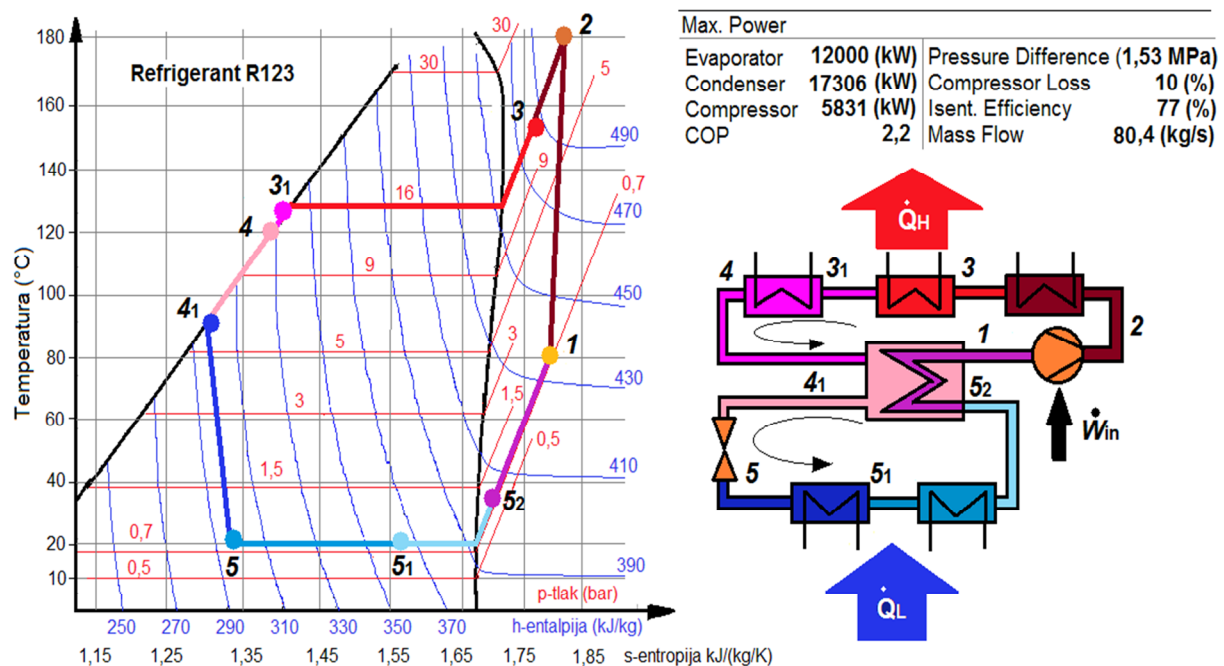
Refrigerant R123

180
160
140
120
100
80
60
40
20
10

Temperatura (°C)

30
30
5
16
9
9
0,7
5
3
1,5
3
1,5
0,5
0,7
0,5

490
470
450
430
410
390

2
3
$3_1$
4
$4_1$
1
$5_2$
5
$5_1$

p-tlak (bar)

250 270 290 310 330 350 370 h-entalpija (kJ/kg)
1,15 1,25 1,35 1,45 1,55 1,65 1,75 1,85 s-entropija kJ/(kg/K)

| Max. Power | | | |
|---|---|---|---|
| Evaporator | 12000 (kW) | Pressure Difference | (1,53 MPa) |
| Condenser | 17306 (kW) | Compressor Loss | 10 (%) |
| Compressor | 5831 (kW) | Isent. Efficiency | 77 (%) |
| COP | 2,2 | Mass Flow | 80,4 (kg/s) |

$\dot{Q}_H$

4 $3_1$ 3
2
1
$4_1$
$5_2$
5
$5_1$
$\dot{W}_{in}$

$\dot{Q}_L$